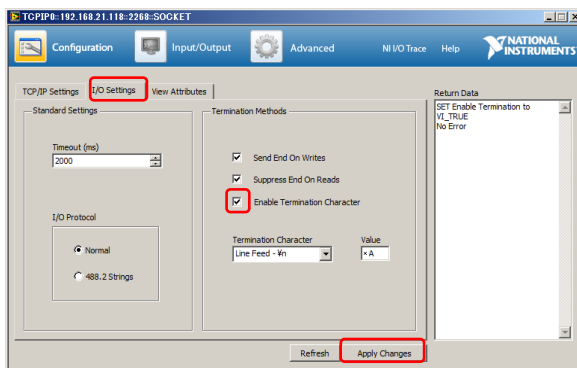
TCPIP0::192.168.21.118::2268::SOCKET

Configuration Input/Output Advanced NI I/O Trace Help NATIONAL INSTRUMENTS

TCP/IP Settings I/O Settings View Attributes

Standard Settings

Timeout (ms)
2000

I/O Protocol

Normal
488.2 Strings

Termination Methods

Send End On Writes
Suppress End On Reads
Enable Termination Character

Termination Character
Line Feed - ¥n

Value
\xA

Return Data
SET Enable Termination to VI_TRUE
No Error

Refresh Apply Changes